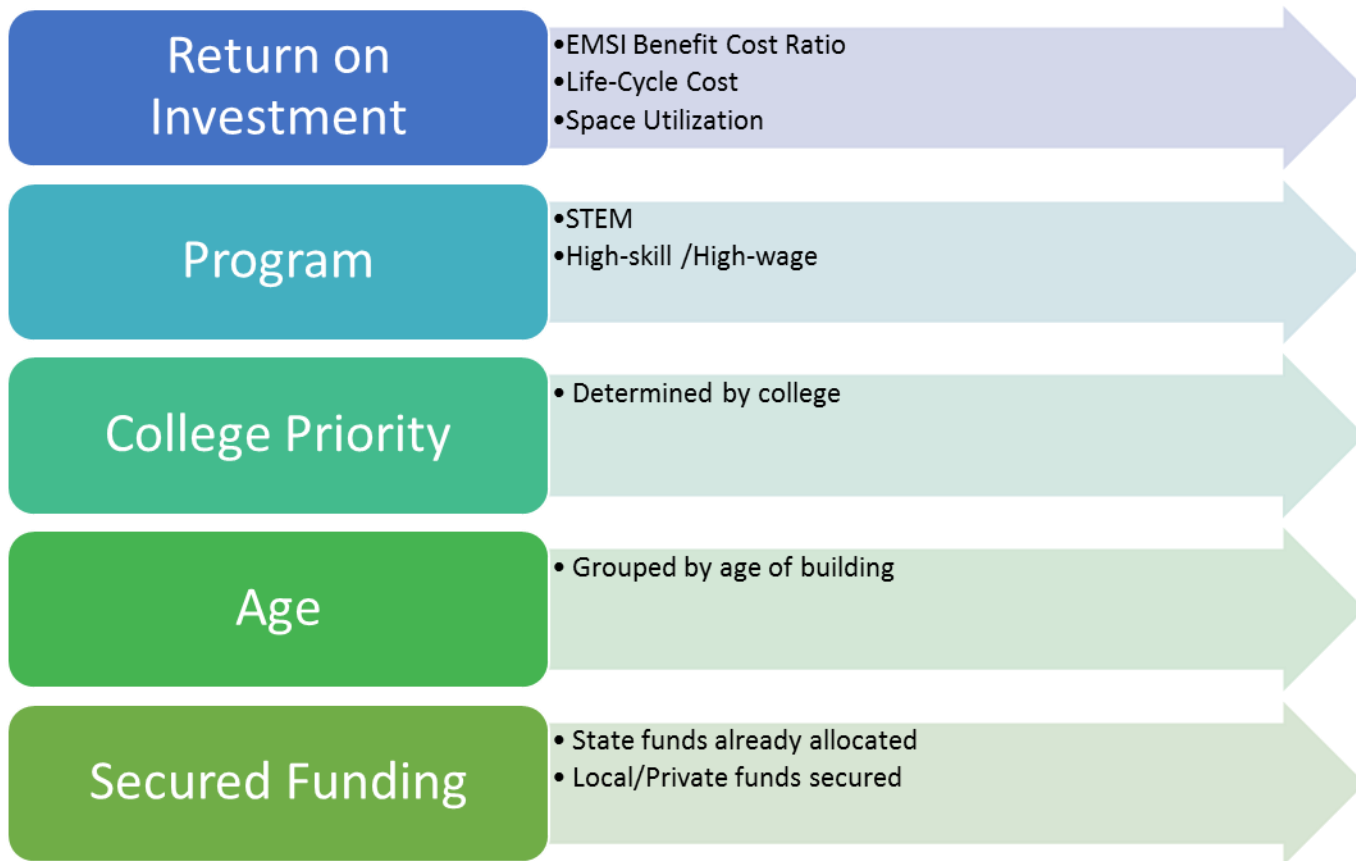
Return on Investment

•EMSI Benefit Cost Ratio
•Life-Cycle Cost
•Space Utilization

Program

•STEM
•High-skill /High-wage

College Priority

• Determined by college

Age

• Grouped by age of building

Secured Funding

• State funds already allocated
• Local/Private funds secured